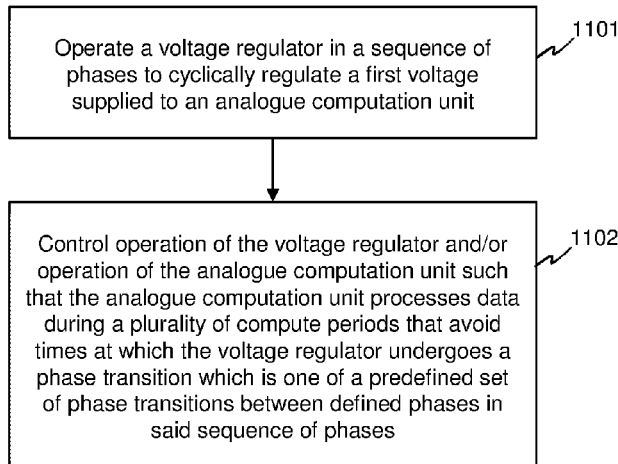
Operate a voltage regulator in a sequence of phases to cyclically regulate a first voltage supplied to an analogue computation unit

1101

Control operation of the voltage regulator and/or operation of the analogue computation unit such that the analogue computation unit processes data during a plurality of compute periods that avoid times at which the voltage regulator undergoes a phase transition which is one of a predefined set of phase transitions between defined phases in said sequence of phases

1102